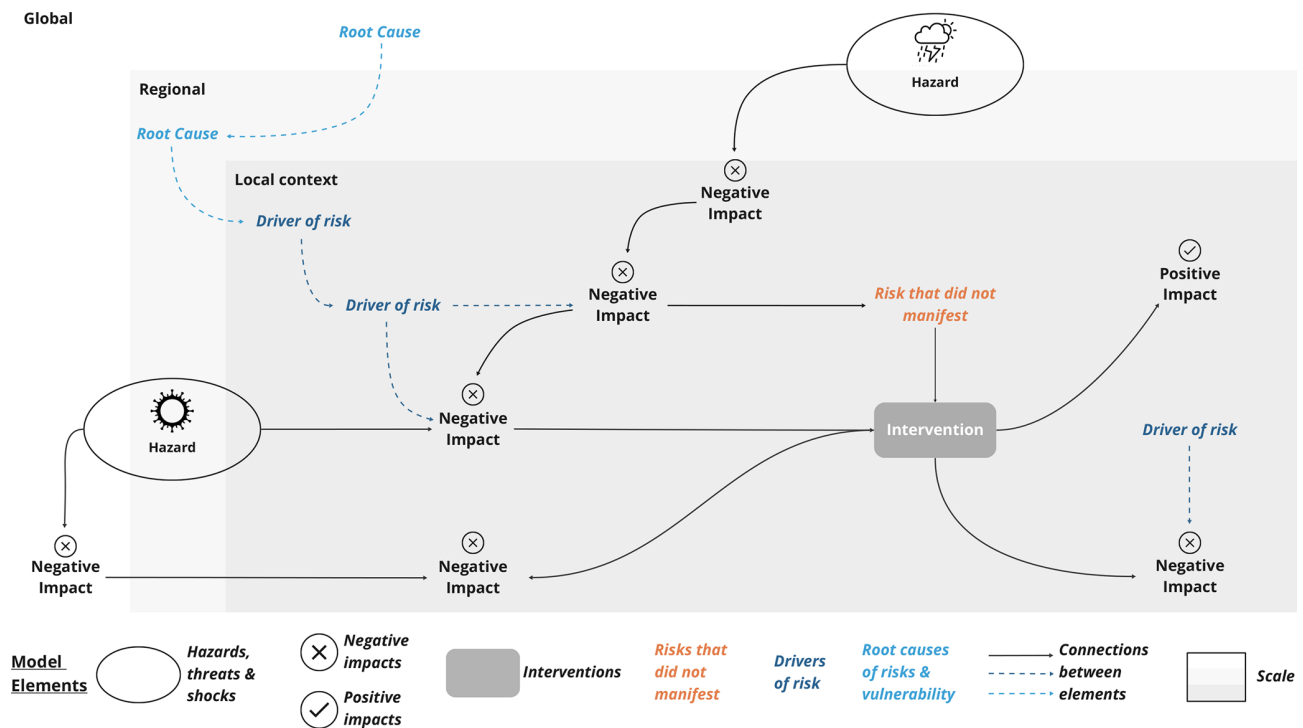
Global

Root Cause

Regional

Root Cause

Hazard

Local context

Driver of risk

Negative Impact

Negative Impact

Driver of risk

Risk that did not manifest

Positive Impact

Negative Impact

Hazard

Intervention

Driver of risk

Negative Impact

Negative Impact

Negative Impact

Model Elements

Hazards, threats & shocks

Negative impacts

Positive impacts

Interventions

Risks that did not manifest

Drivers of risk

Root causes of risks & vulnerability

Connections between elements

Scale